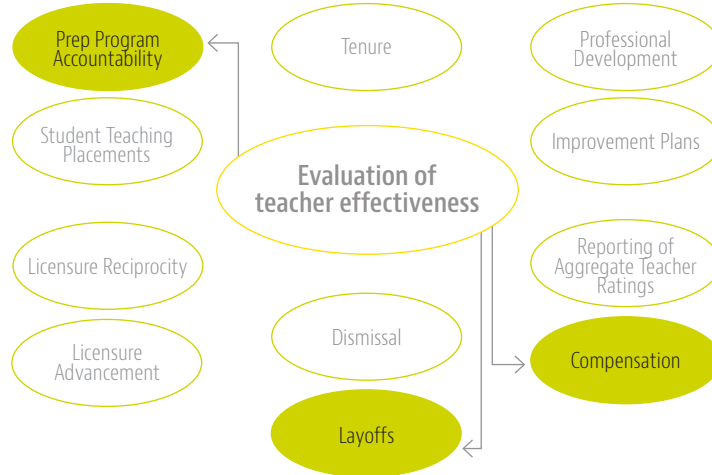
Prep Program Accountability

Tenure

Professional Development

Student Teaching Placements

Evaluation of teacher effectiveness

Improvement Plans

Licensure Reciprocity

Reporting of Aggregate Teacher Ratings

Dismissal

Licensure Advancement

Compensation

Layoffs